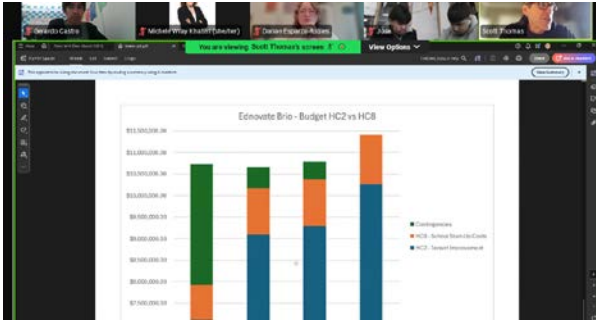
Gerardo Castro

Michael Wray Khalfe (she/her)

Darian Esparza-Robles

Jose

Scott Thomas

You are viewing Scott Thomas's screen

View Options

Ednovate Brio - Budget HC2 vs HC8

$11,500,000.00

$11,000,000.00

$10,500,000.00

$10,000,000.00

$9,500,000.00

$9,000,000.00

$8,500,000.00

$8,000,000.00

$7,500,000.00

Contingencies

HC8 - School Start-Up Costs

HC2 - Tenant Improvement